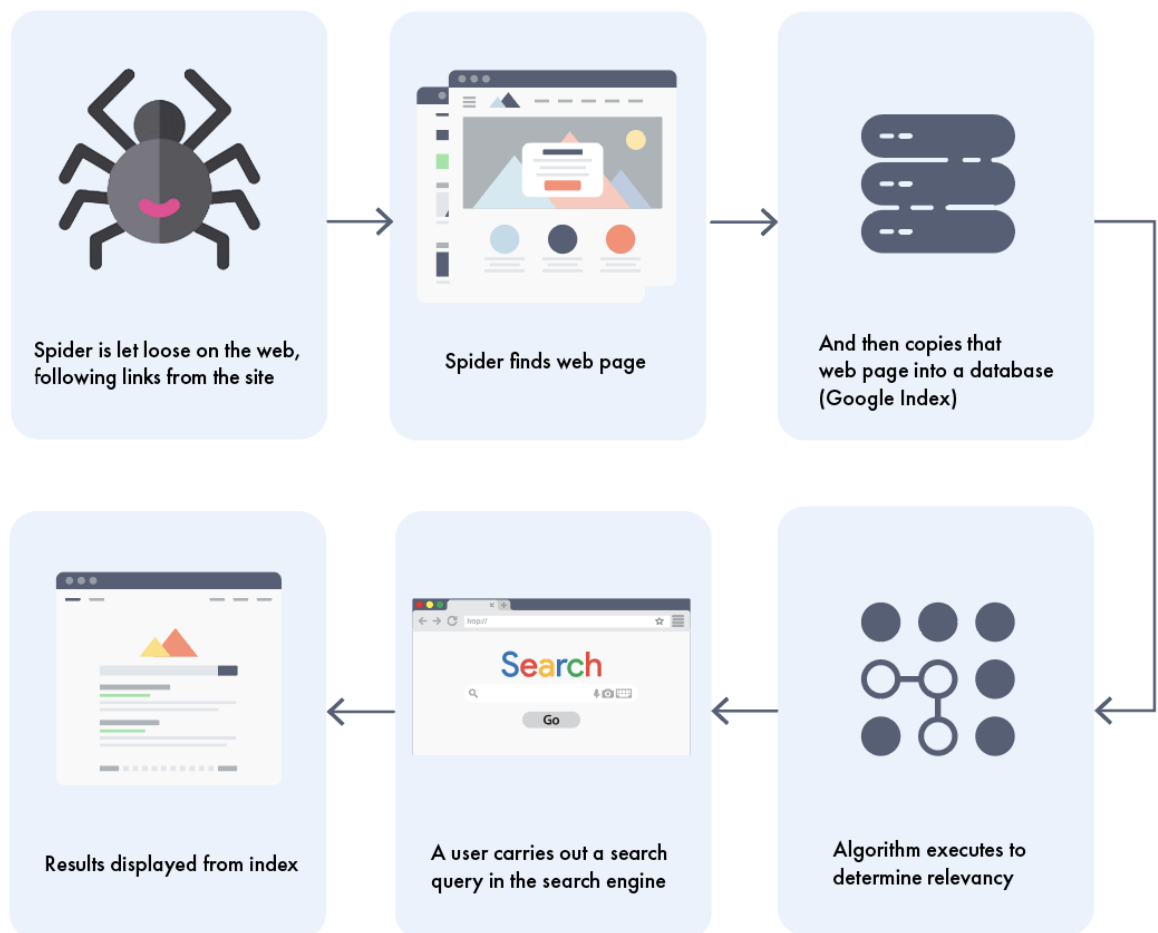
Spider is let loose on the web, following links from the site

Spider finds web page

And then copies that web page into a database (Google Index)

Algorithm executes to determine relevancy

http://

Search

Go

A user carries out a search query in the search engine

Results displayed from index